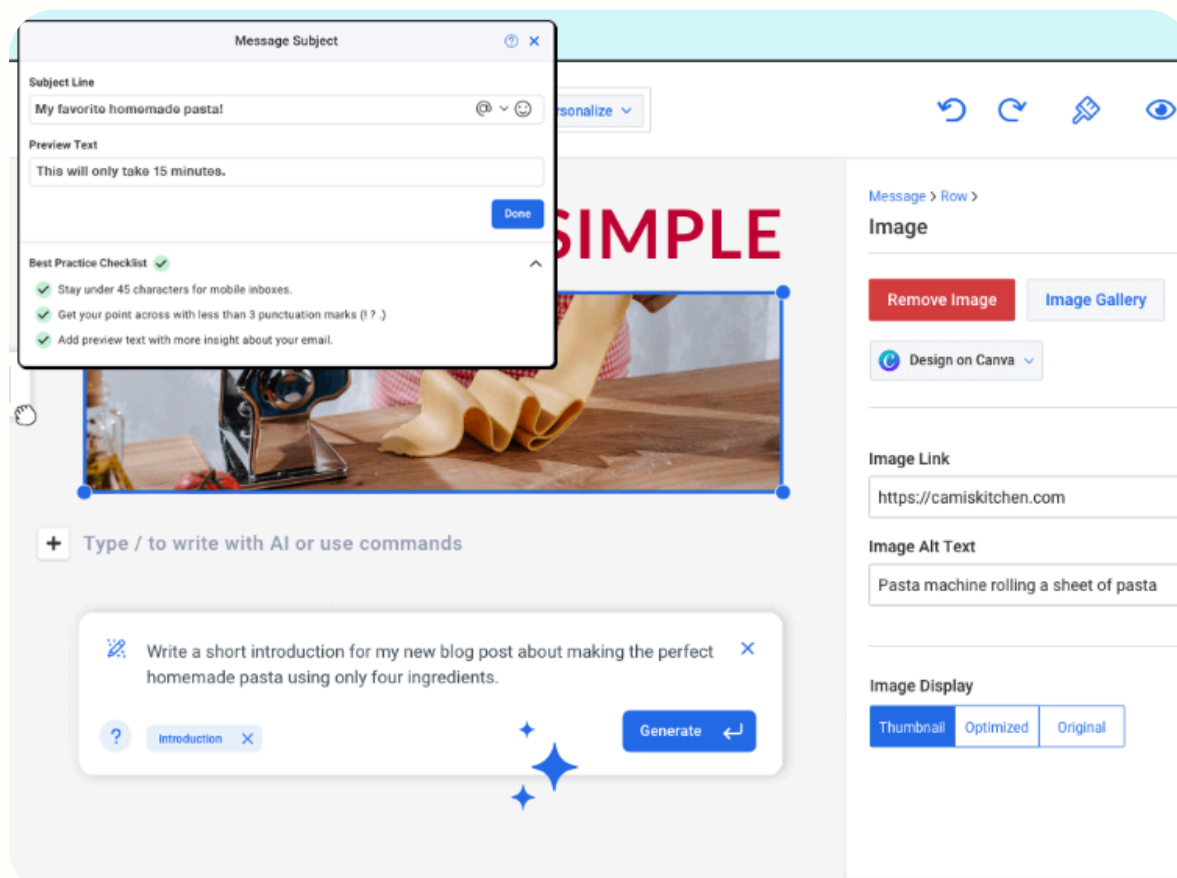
Message Subject

Subject Line

My favorite homemade pasta!

Preview Text

This will only take 15 minutes.

Done

Best Practice Checklist

Stay under 45 characters for mobile inboxes.

Get your point across with less than 3 punctuation marks (! ? .)

Add preview text with more insight about your email.

rsonalize

SIMPLE

Type / to write with AI or use commands

Write a short introduction for my new blog post about making the perfect homemade pasta using only four ingredients.

?

Introduction

Generate

Message > Row >

Image

Remove Image

Image Gallery

Design on Canva

Image Link

https://camiskitchen.com

Image Alt Text

Pasta machine rolling a sheet of pasta

Image Display

| Thumbnail | Optimized | Original |